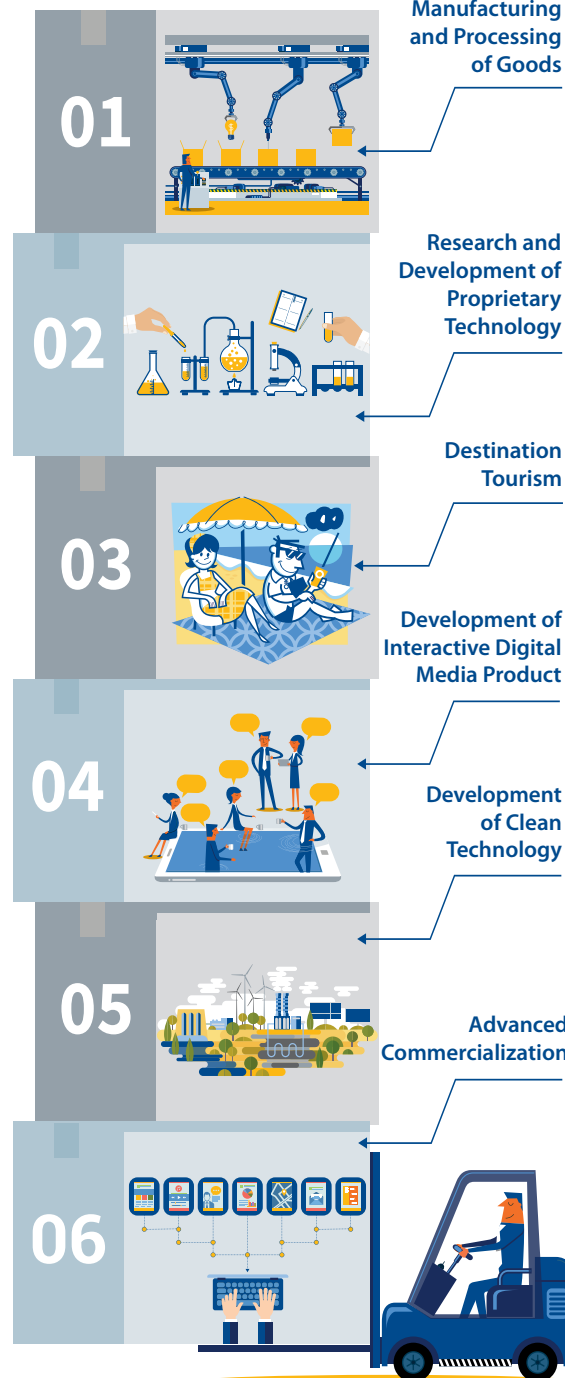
01

Manufacturing and Processing of Goods

02

Research and Development of Proprietary Technology

03

Destination Tourism

Development of Interactive Digital Media Product

04

Development of Clean Technology

05

Advanced Commercialization

06